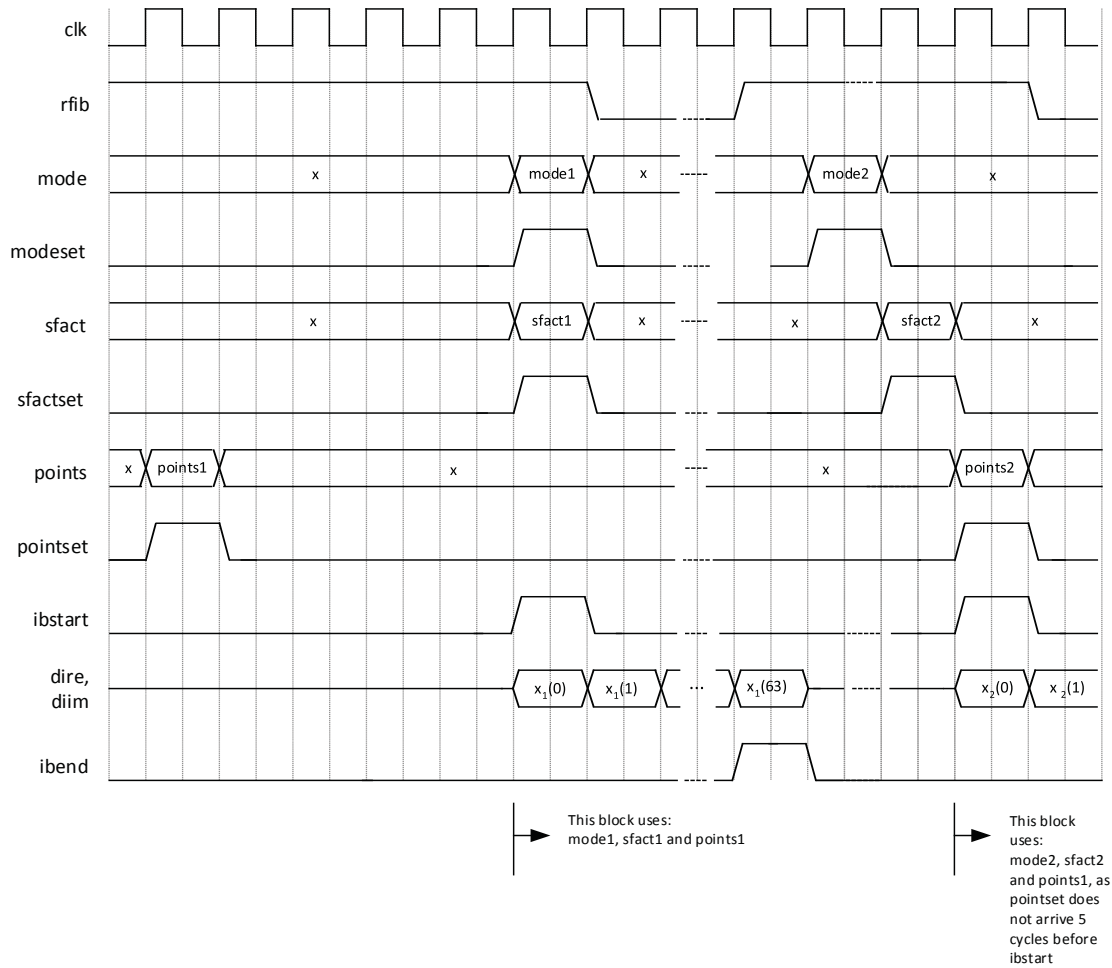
clk

rfib

mode
x
mode1
x
mode2
x

modeset

sfact
x
sfact1
x
x
sfact2
x

sfactset

points
x
points1
x
x
points2

pointset

ibstart

dire, diim
$x_1(0)$
$x_1(1)$
...
$x_1(63)$
$x_2(0)$
$x_2(1)$

ibend

This block uses: mode1, sfact1 and points1

This block uses: mode2, sfact2 and points1, as pointset does not arrive 5 cycles before ibstart